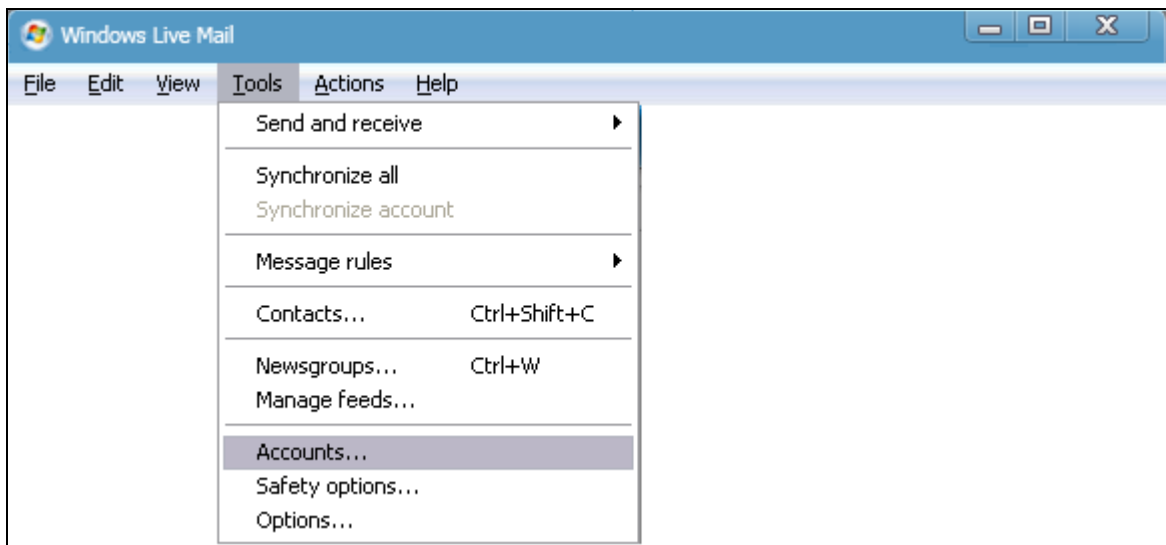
Windows Live Mail

File Edit View Tools Actions Help

Send and receive

Synchronize all
Synchronize account

Message rules

Contacts... Ctrl+Shift+C

Newsgroups... Ctrl+W
Manage feeds...

Accounts...
Safety options...
Options...